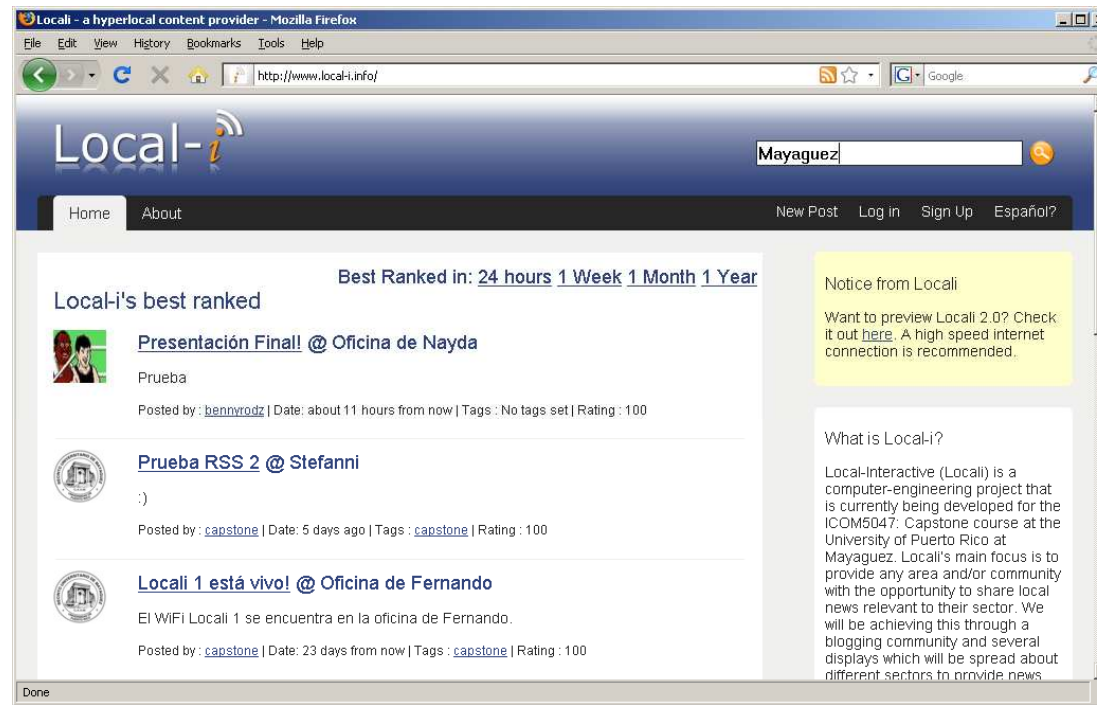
Locali - a hyperlocal content provider - Mozilla Firefox

File Edit View History Bookmarks Tools Help

http://www.local-i.info/

Google

Local-i

Mayaguez

Home About

New Post Log in Sign Up Español?

Best Ranked in: 24 hours 1 Week 1 Month 1 Year

Local-i's best ranked

Presentación Final! @ Oficina de Nayda

Prueba

Posted by : bennyrodz | Date: about 11 hours from now | Tags : No tags set | Rating : 100

Prueba RSS 2 @ Stefanni

:)

Posted by : capstone | Date: 5 days ago | Tags : capstone | Rating : 100

Locali 1 está vivo! @ Oficina de Fernando

El WiFi Locali 1 se encuentra en la oficina de Fernando.

Posted by : capstone | Date: 23 days from now | Tags : capstone | Rating : 100

Notice from Locali

Want to preview Locali 2.0? Check it out here. A high speed internet connection is recommended.

What is Local-i?

Local-Interactive (Locali) is a computer-engineering project that is currently being developed for the ICOM5047: Capstone course at the University of Puerto Rico at Mayaguez. Locali's main focus is to provide any area and/or community with the opportunity to share local news relevant to their sector. We will be achieving this through a blogging community and several displays which will be spread about different sectors to provide news

Done